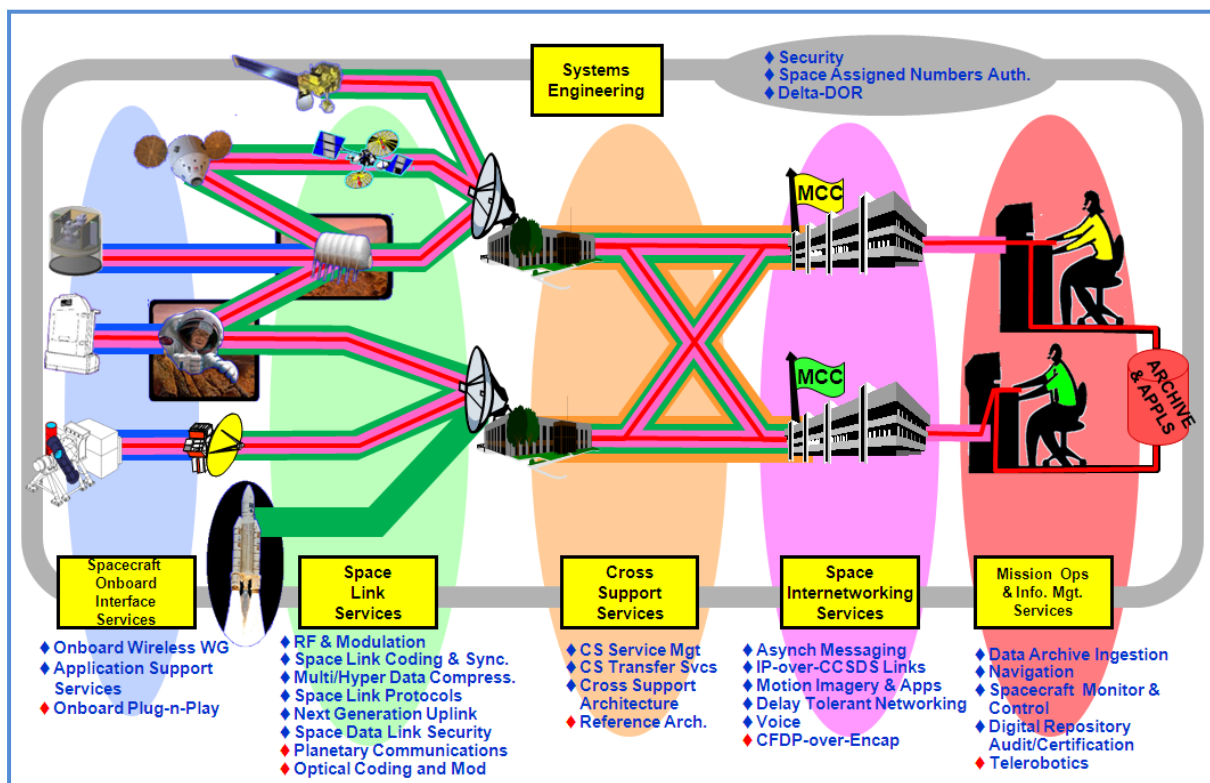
Systems Engineering

♦ Security
♦ Space Assigned Numbers Auth.
♦ Delta-DOR

MCC

MCC

ARCHIVE & APPLS

Spacecraft Onboard Interface Services

♦ Onboard Wireless WG
♦ Application Support Services
♦ Onboard Plug-n-Play

Space Link Services

♦ RF & Modulation
♦ Space Link Coding & Sync.
♦ Multi/Hyper Data Compress.
♦ Space Link Protocols
♦ Next Generation Uplink
♦ Space Data Link Security
♦ Planetary Communications
♦ Optical Coding and Mod

Cross Support Services

♦ CS Service Mgt
♦ CS Transfer Svcs
♦ Cross Support Architecture
♦ Reference Arch.

Space Internetworking Services

♦ Asynch Messaging
♦ IP-over-CCSDS Links
♦ Motion Imagery & Apps
♦ Delay Tolerant Networking
♦ Voice
♦ CFDP-over-Encap

Mission Ops & Info. Mgt. Services

♦ Data Archive Ingestion
♦ Navigation
♦ Spacecraft Monitor & Control
♦ Digital Repository Audit/Certification
♦ Telerobotics